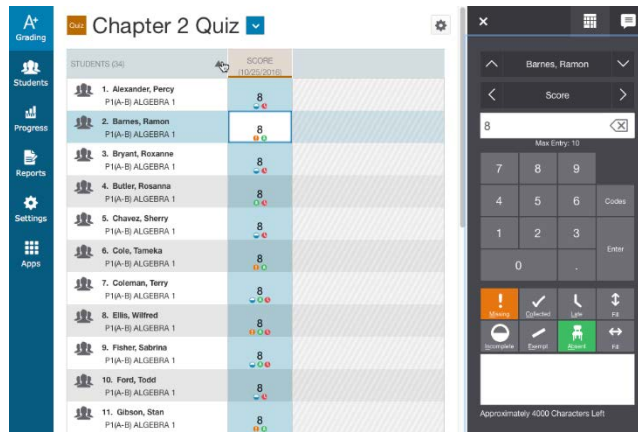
A+ Grading

Students

Progress

Reports

Settings

Apps

Quiz Chapter 2 Quiz

STUDENTS (34)

SCORE (10/25/2016)

| STUDENTS (34) | SCORE (10/25/2016) |
|---|---|
| 1. Alexander, Percy P1(A-B) ALGEBRA 1 | 8 |
| 2. Barnes, Ramon P1(A-B) ALGEBRA 1 | 8 |
| 3. Bryant, Roxanne P1(A-B) ALGEBRA 1 | 8 |
| 4. Butler, Rosanna P1(A-B) ALGEBRA 1 | 8 |
| 5. Chavez, Sherry P1(A-B) ALGEBRA 1 | 8 |
| 6. Cole, Tameka P1(A-B) ALGEBRA 1 | 8 |
| 7. Coleman, Terry P1(A-B) ALGEBRA 1 | 8 |
| 8. Ellis, Wilfred P1(A-B) ALGEBRA 1 | 8 |
| 9. Fisher, Sabrina P1(A-B) ALGEBRA 1 | 8 |
| 10. Ford, Todd P1(A-B) ALGEBRA 1 | 8 |
| 11. Gibson, Stan P1(A-B) ALGEBRA 1 | 8 |

×

Barnes, Ramon

Score

8

Max Entry: 10

7 8 9
4 5 6 Codes
1 2 3 Enter
0 .

Missing Collected Late Fill
Incomplete Exempt Absent Fill

Approximately 4000 Characters Left